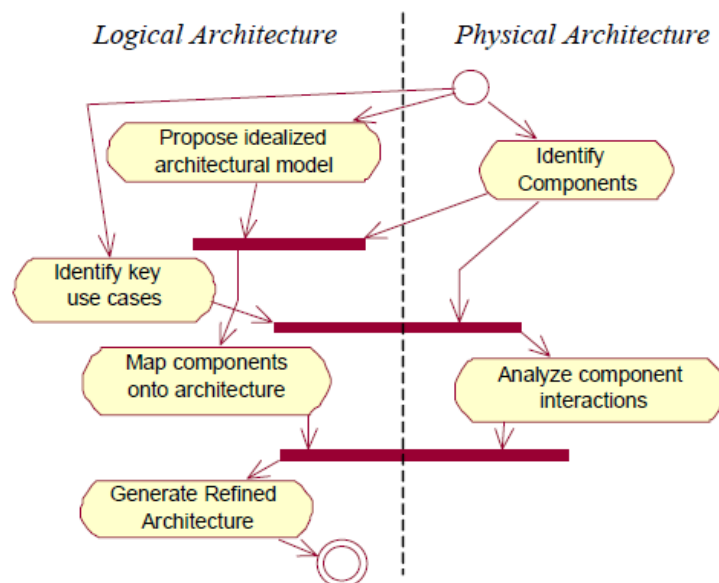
Logical Architecture

Physical Architecture

Propose idealized architectural model

Identify Components

Identify key use cases

Map components onto architecture

Analyze component interactions

Generate Refined Architecture